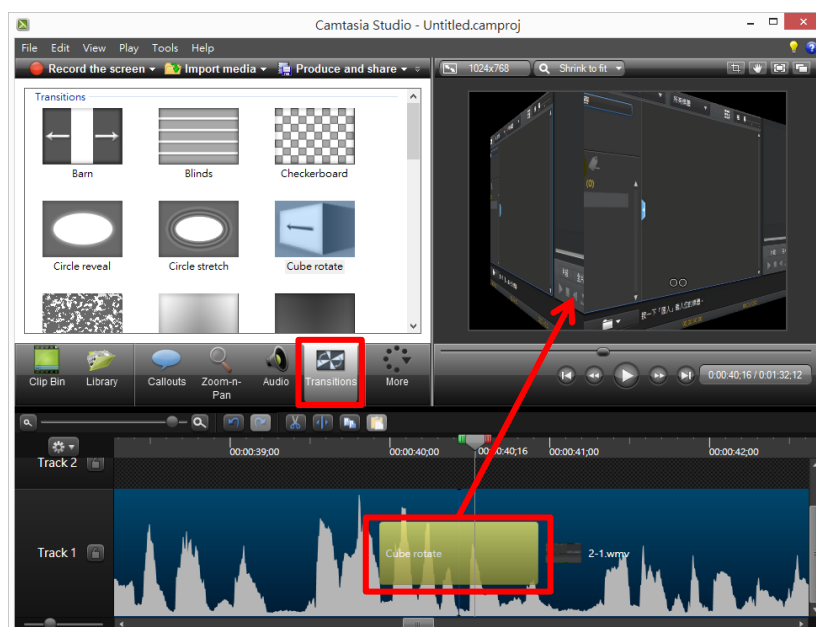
Camtasia Studio - Untitled.camproj

File Edit View Play Tools Help

Record the screen ▾ Import media ▾ Produce and share ▾

1024x768 Shrink to fit

Transitions

Barn

Blinds

Checkerboard

Circle reveal

Circle stretch

Cube rotate

Clip Bin

Library

Callouts

Zoom-n-Pan

Audio

Transitions

More

0:00:40;16 / 0:01:32;12

Track 2

Track 1

00:00:39;00

00:00:40;00

00:00:40;16

00:00:41;00

00:00:42;00

Cube rotate

2-1.wmv